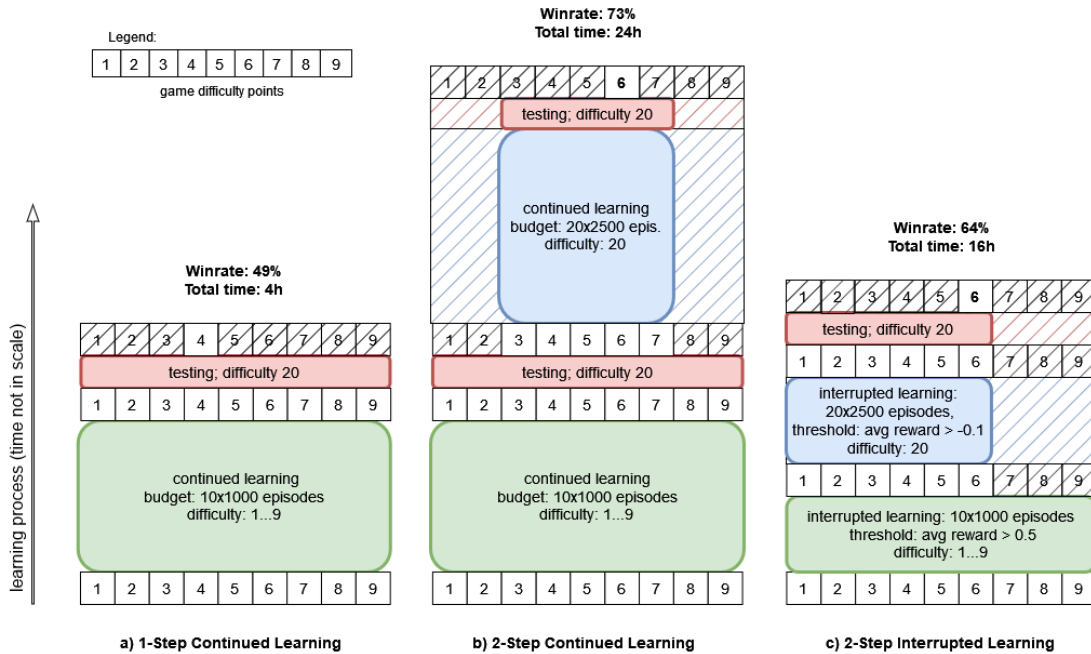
Legend:

| 1 | 2 | 3 | 4 | 5 | 6 | 7 | 8 | 9 |
|---|---|---|---|---|---|---|---|---|

game difficulty points

learning process (time not in scale)

Winrate: 49%
Total time: 4h

| 1 | 2 | 3 | 4 | 5 | 6 | 7 | 8 | 9 |
|---|---|---|---|---|---|---|---|---|

testing; difficulty 20

| 1 | 2 | 3 | 4 | 5 | 6 | 7 | 8 | 9 |
|---|---|---|---|---|---|---|---|---|

continued learning
budget: 10x1000 episodes
difficulty: 1...9

| 1 | 2 | 3 | 4 | 5 | 6 | 7 | 8 | 9 |
|---|---|---|---|---|---|---|---|---|

a) 1-Step Continued Learning

Winrate: 73%
Total time: 24h

| 1 | 2 | 3 | 4 | 5 | 6 | 7 | 8 | 9 |
|---|---|---|---|---|---|---|---|---|

testing; difficulty 20

continued learning
budget: 20x2500 epis.
difficulty: 20

| 1 | 2 | 3 | 4 | 5 | 6 | 7 | 8 | 9 |
|---|---|---|---|---|---|---|---|---|

testing; difficulty 20

| 1 | 2 | 3 | 4 | 5 | 6 | 7 | 8 | 9 |
|---|---|---|---|---|---|---|---|---|

continued learning
budget: 10x1000 episodes
difficulty: 1...9

| 1 | 2 | 3 | 4 | 5 | 6 | 7 | 8 | 9 |
|---|---|---|---|---|---|---|---|---|

b) 2-Step Continued Learning

Winrate: 64%
Total time: 16h

| 1 | 2 | 3 | 4 | 5 | 6 | 7 | 8 | 9 |
|---|---|---|---|---|---|---|---|---|

testing; difficulty 20

| 1 | 2 | 3 | 4 | 5 | 6 | 7 | 8 | 9 |
|---|---|---|---|---|---|---|---|---|

interrupted learning:
20x2500 episodes,
threshold: avg reward > -0.1
difficulty: 20

| 1 | 2 | 3 | 4 | 5 | 6 | 7 | 8 | 9 |
|---|---|---|---|---|---|---|---|---|

interrupted learning: 10x1000 episodes
threshold: avg reward > 0.5
difficulty: 1...9

| 1 | 2 | 3 | 4 | 5 | 6 | 7 | 8 | 9 |
|---|---|---|---|---|---|---|---|---|

c) 2-Step Interrupted Learning